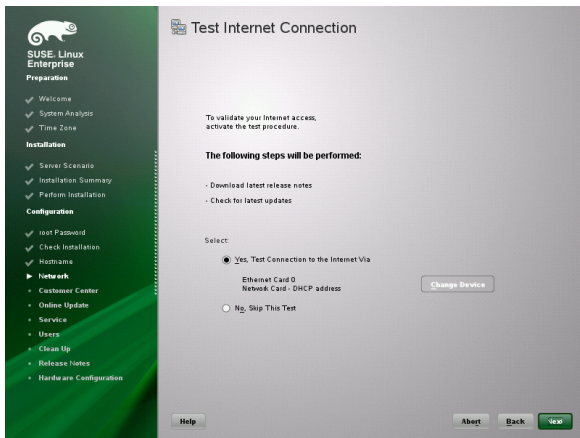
SUSE. Linux Enterprise

Preparation

Welcome
System Analysis
Time Zone

Installation

Server Scenario
Installation Summary
Perform Installation

Configuration

root Password
Check Installation
Hostname
Network
Customer Center
Online Update
Service
Users
Clean Up
Release Notes
Hardware Configuration

Test Internet Connection

To validate your Internet access, activate the test procedure.

The following steps will be performed:

- Download latest release notes
- Check for latest updates

Select:

Yes, Test Connection to the Internet Via

Ethernet Card 0
Network Card - DHCP address

Change Device

No, Skip This Test

Help

Abort

Back

Next